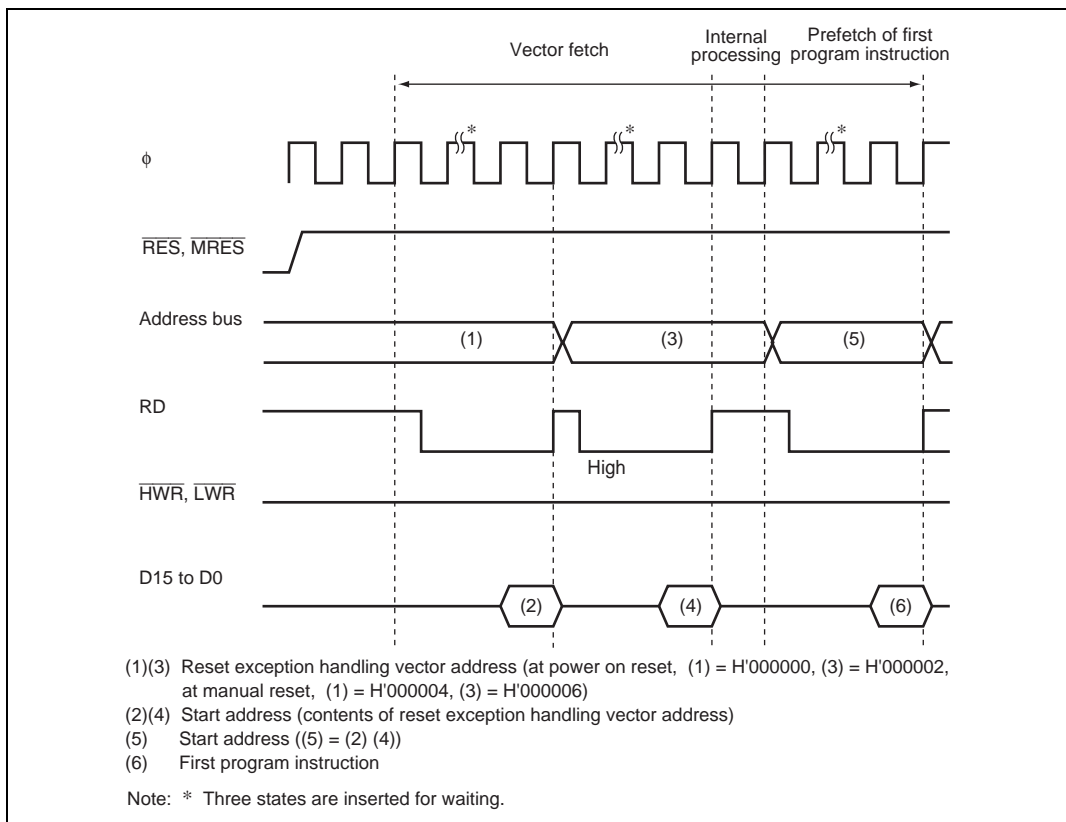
Vector fetch

Internal processing

Prefetch of first program instruction

$\phi$

*

*

*

$\overline{RES}$, $\overline{MRES}$

Address bus

(1)

(3)

(5)

RD

High

$\overline{HWR}$, $\overline{LWR}$

D15 to D0

(2)

(4)

(6)

(1)(3) Reset exception handling vector address (at power on reset, (1) = H'000000, (3) = H'000002, at manual reset, (1) = H'000004, (3) = H'000006)
(2)(4) Start address (contents of reset exception handling vector address)
(5) Start address ((5) = (2) (4))
(6) First program instruction

Note: * Three states are inserted for waiting.